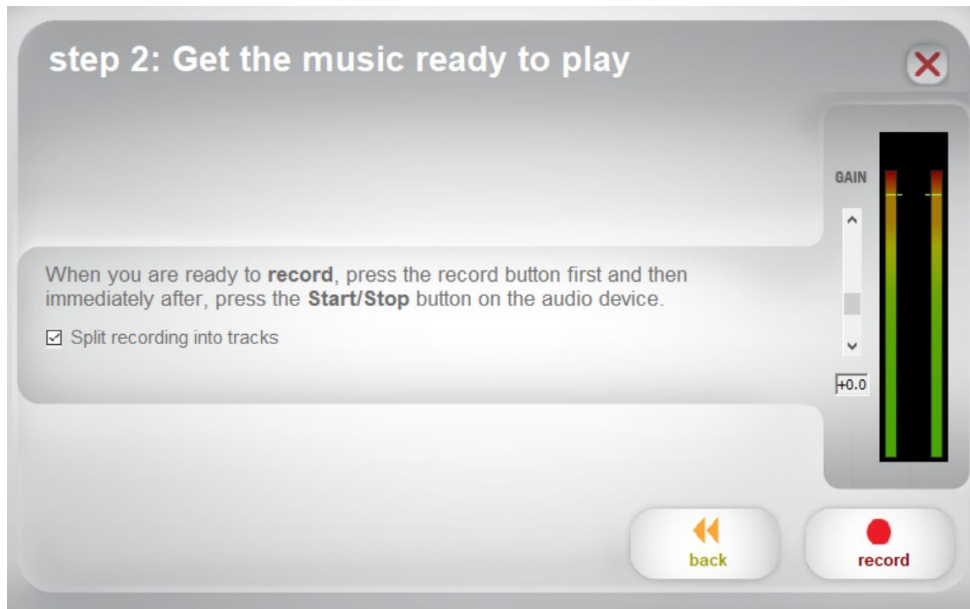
step 2: Get the music ready to play

GAIN

When you are ready to **record**, press the record button first and then immediately after, press the **Start/Stop** button on the audio device.

☑ Split recording into tracks

+0.0

back

record